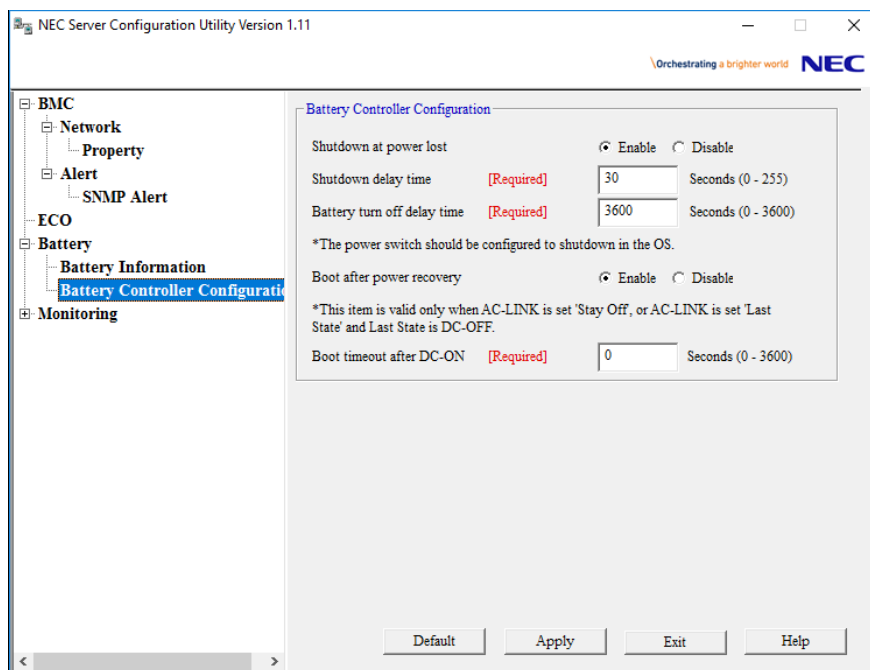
NEC Server Configuration Utility Version 1.11

Orchestrating a brighter world NEC

BMC
Network
Property
Alert
SNMP Alert
ECO
Battery
Battery Information
Battery Controller Configurati
Monitoring

Battery Controller Configuration

Shutdown at power lost Enable Disable

Shutdown delay time [Required] 30 Seconds (0 - 255)

Battery turn off delay time [Required] 3600 Seconds (0 - 3600)

*The power switch should be configured to shutdown in the OS.

Boot after power recovery Enable Disable

*This item is valid only when AC-LINK is set 'Stay Off', or AC-LINK is set 'Last State' and Last State is DC-OFF.

Boot timeout after DC-ON [Required] 0 Seconds (0 - 3600)

Default Apply Exit Help